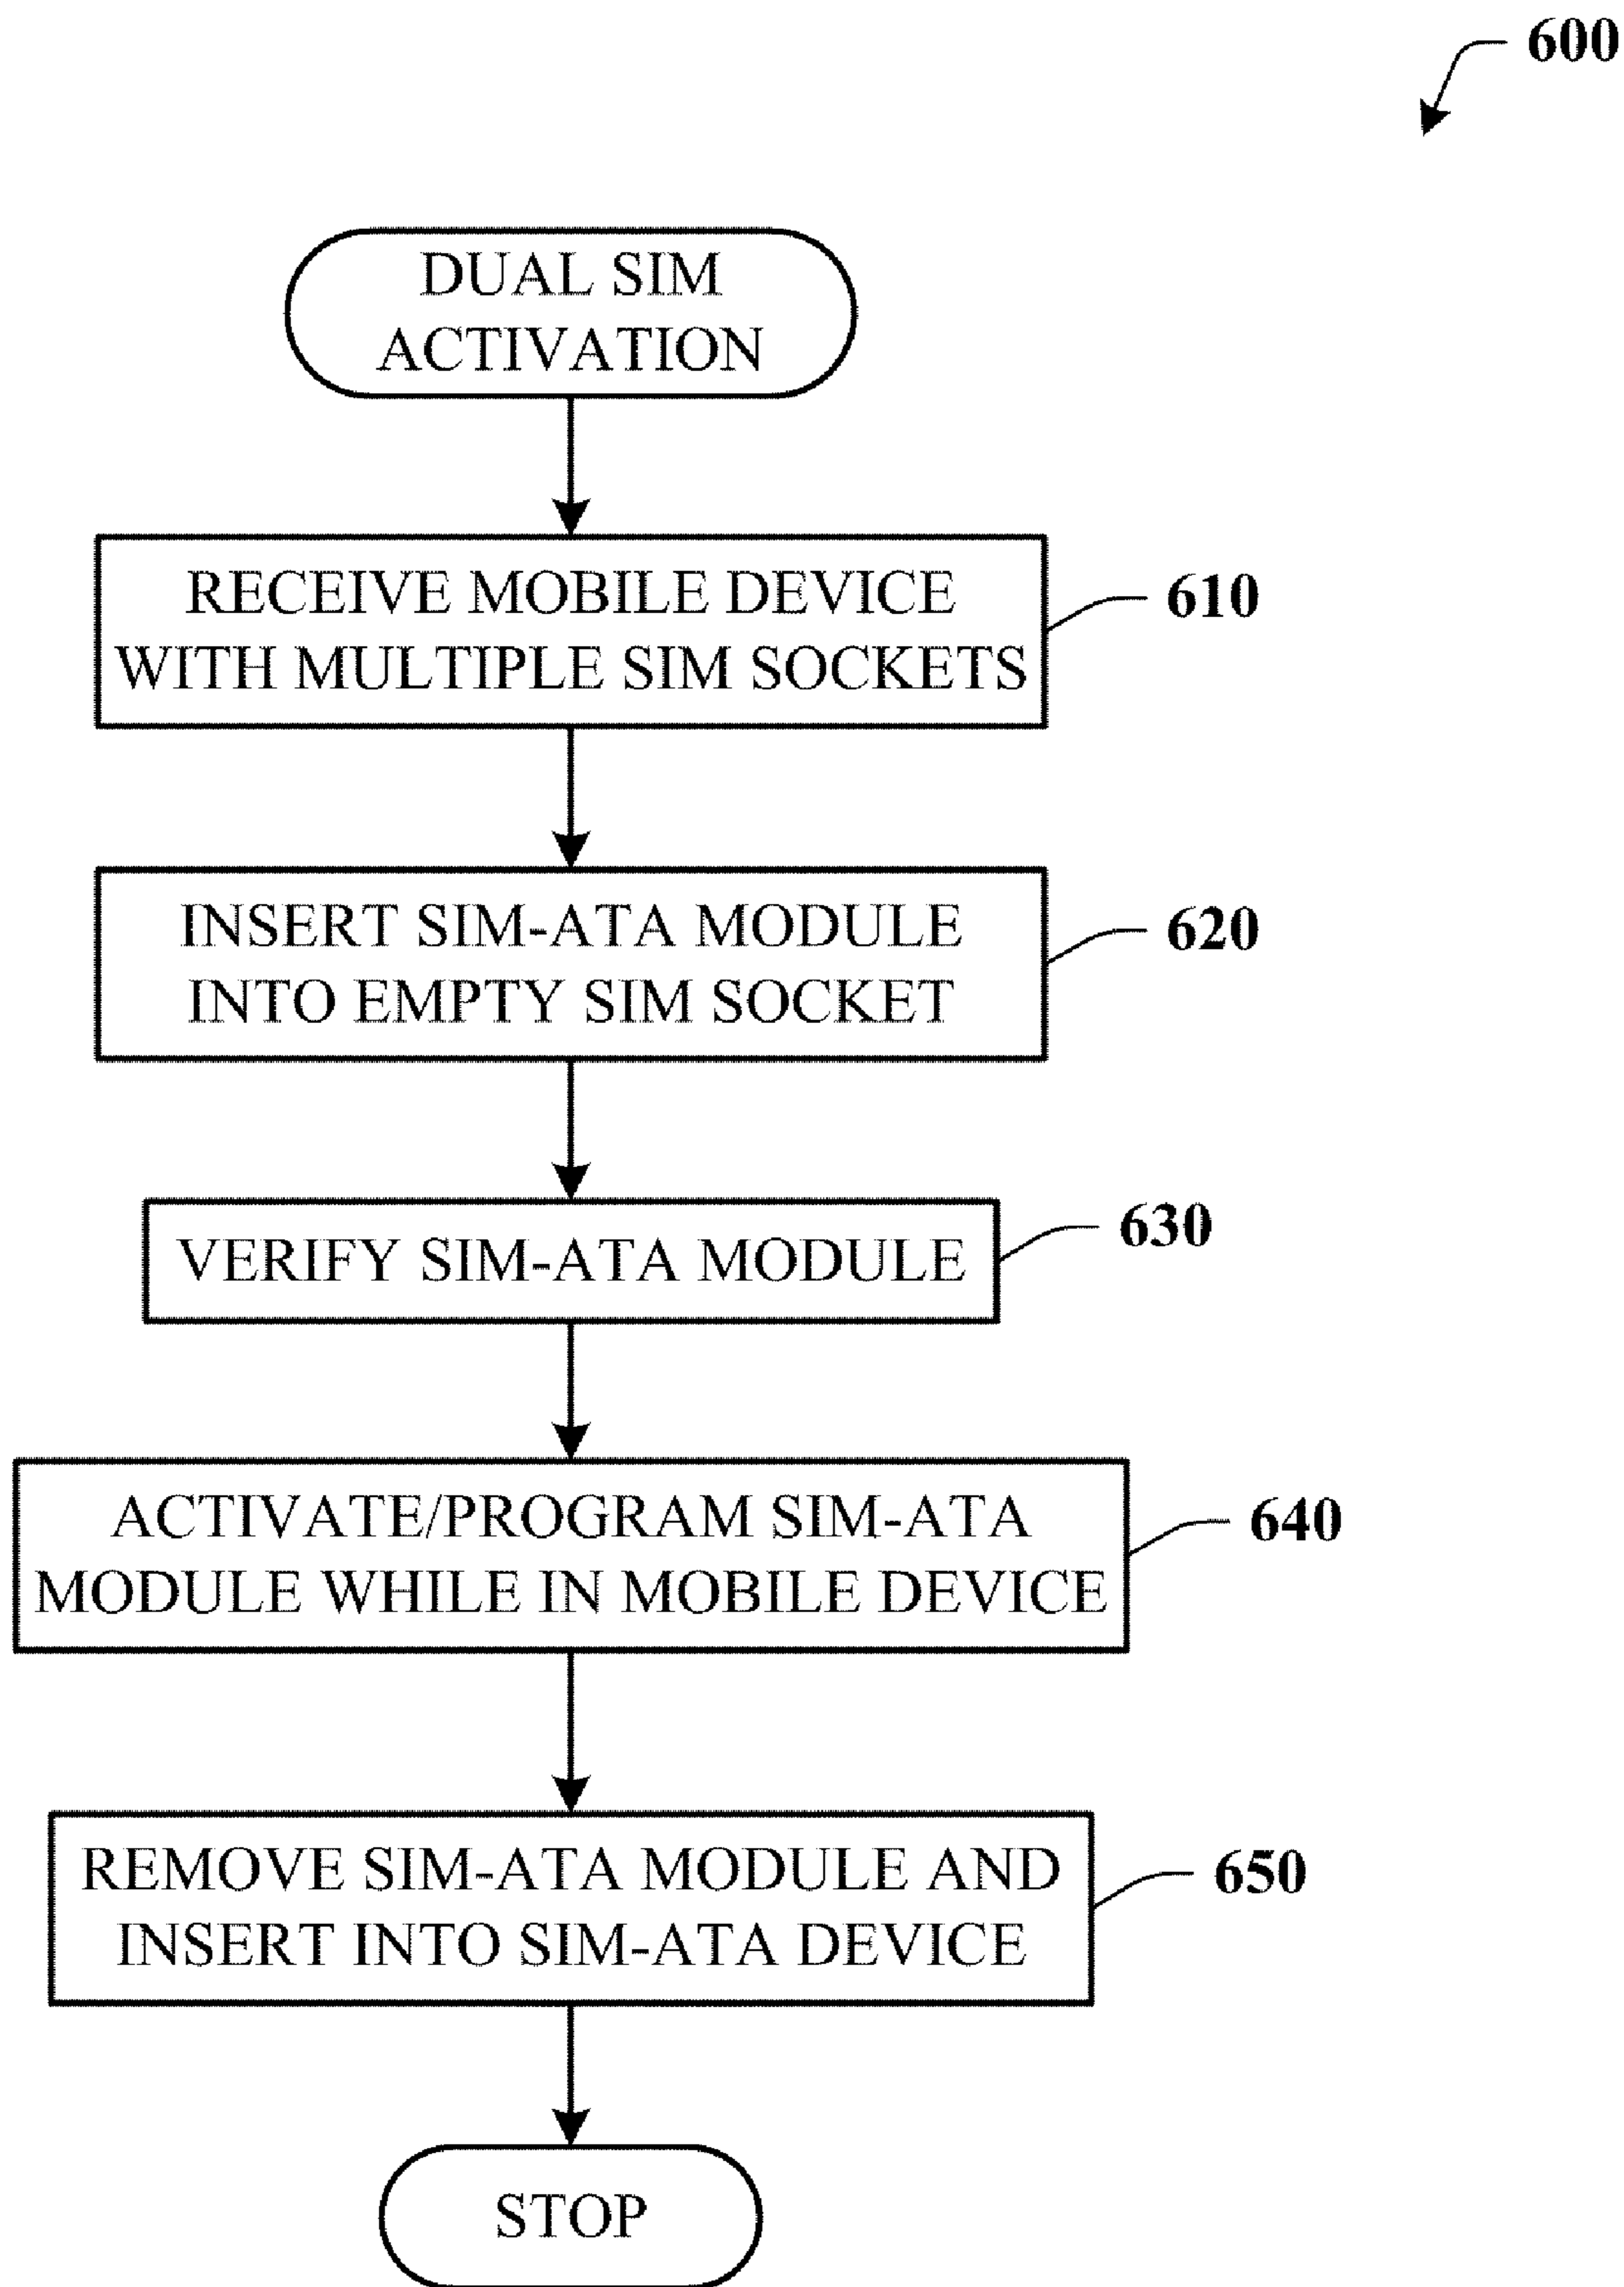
600

DUAL SIM ACTIVATION

RECEIVE MOBILE DEVICE WITH MULTIPLE SIM SOCKETS

610

INSERT SIM-ATA MODULE INTO EMPTY SIM SOCKET

620

VERIFY SIM-ATA MODULE

630

ACTIVATE/PROGRAM SIM-ATA MODULE WHILE IN MOBILE DEVICE

640

REMOVE SIM-ATA MODULE AND INSERT INTO SIM-ATA DEVICE

650

STOP